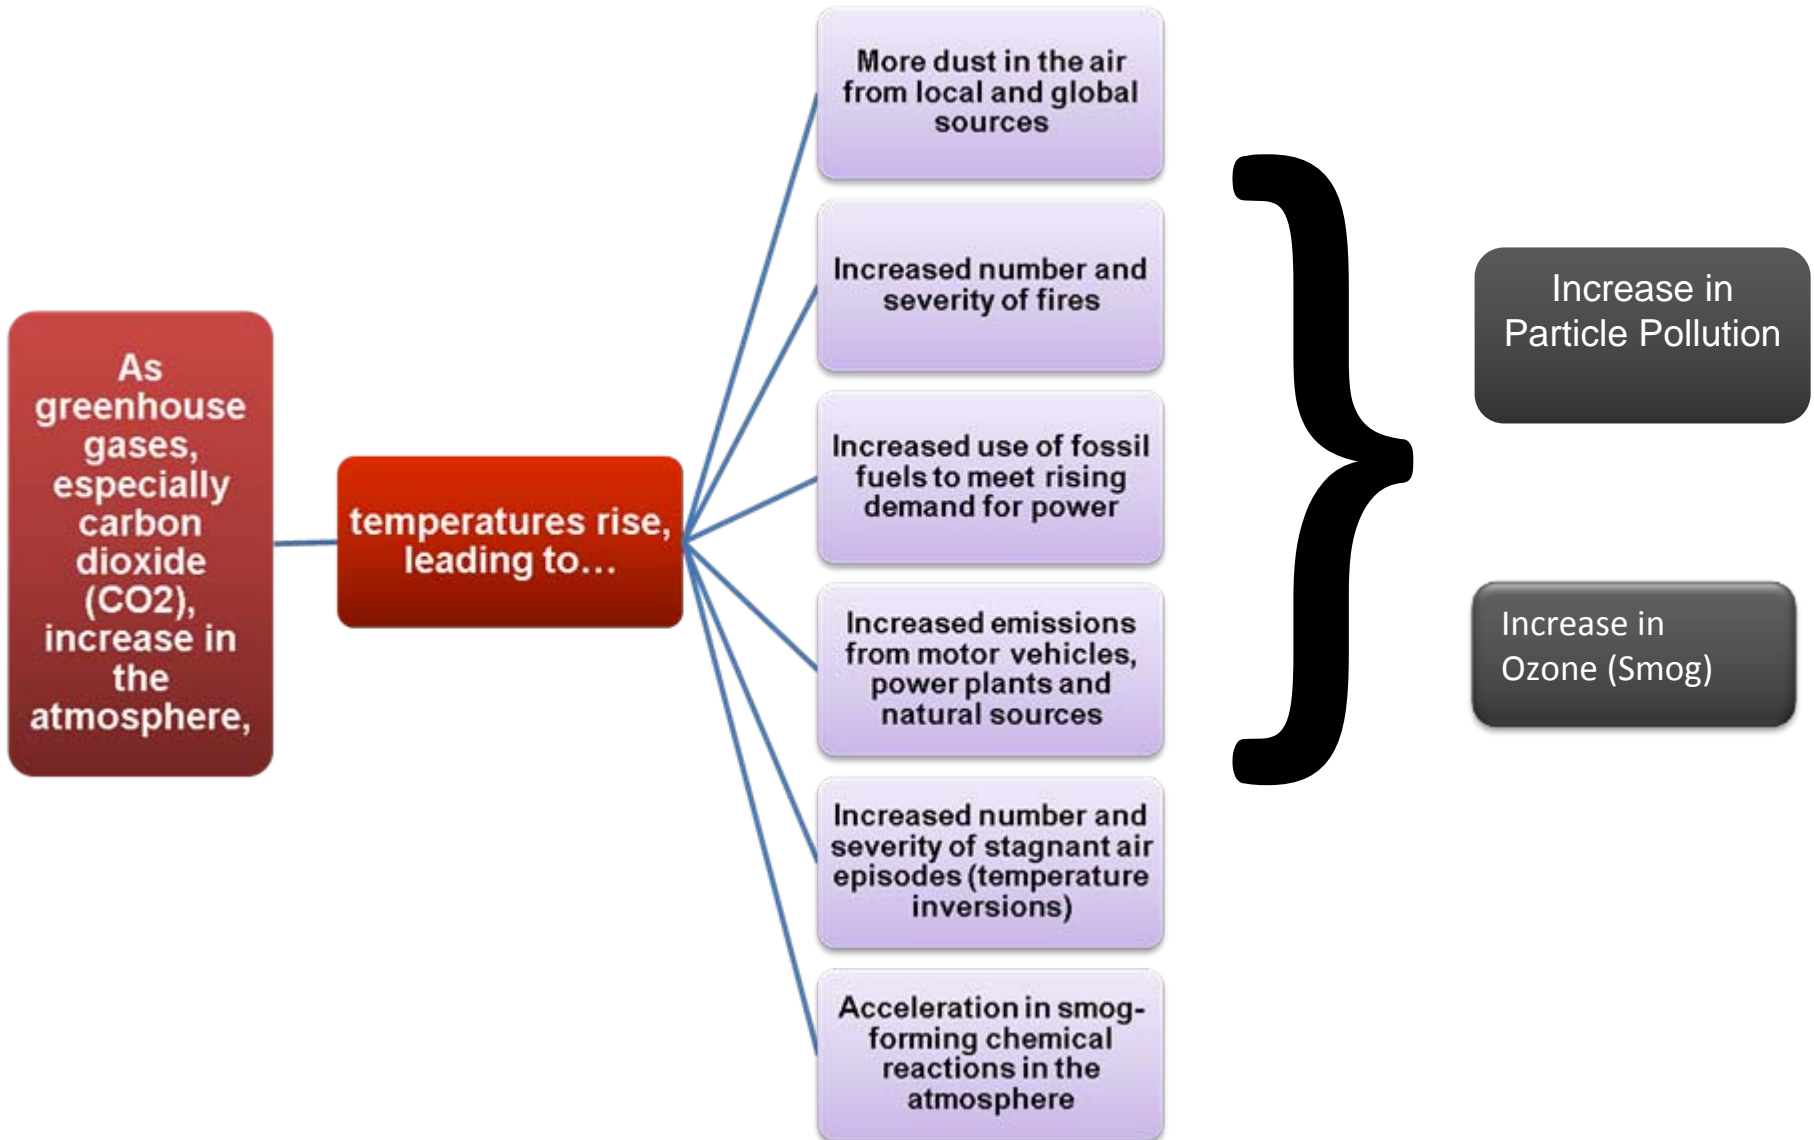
As greenhouse gases, especially carbon dioxide (CO2), increase in the atmosphere,

temperatures rise, leading to…

More dust in the air from local and global sources

Increased number and severity of fires

Increased use of fossil fuels to meet rising demand for power

Increased emissions from motor vehicles, power plants and natural sources

Increased number and severity of stagnant air episodes (temperature inversions)

Acceleration in smog-forming chemical reactions in the atmosphere

Increase in Particle Pollution

Increase in Ozone (Smog)